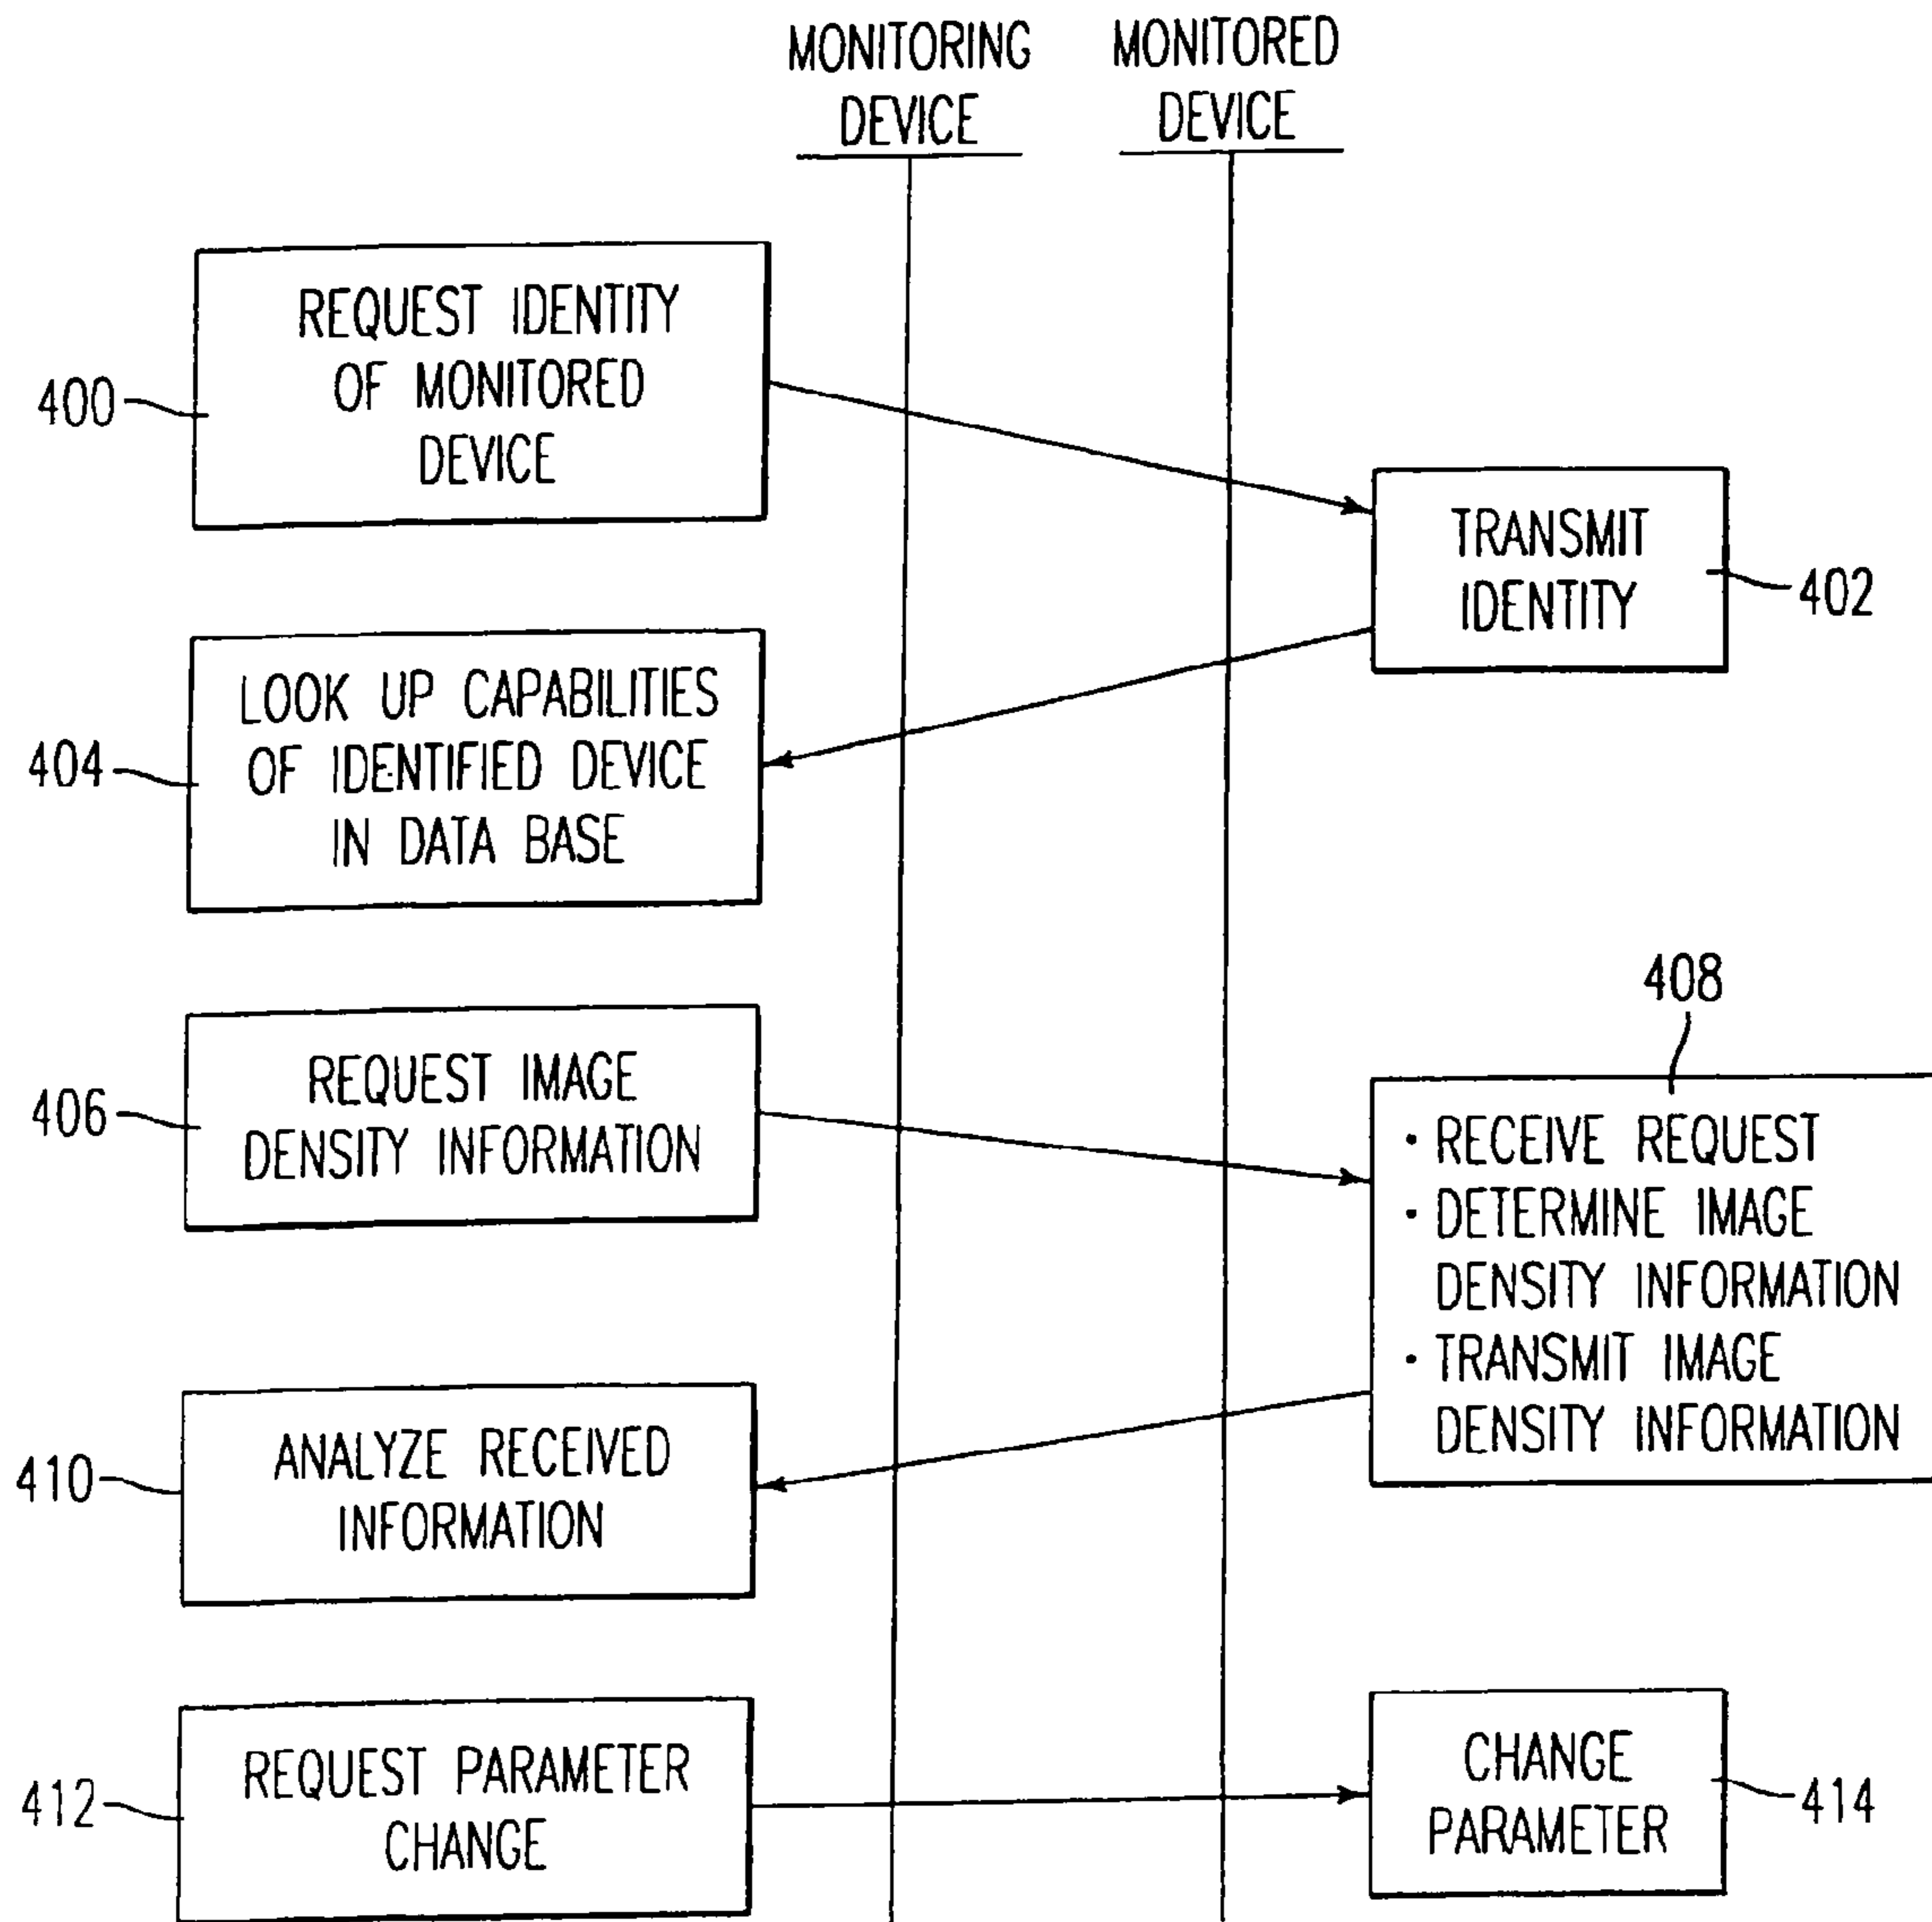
MONITORING DEVICE

MONITORED DEVICE

400

REQUEST IDENTITY OF MONITORED DEVICE

TRANSMIT IDENTITY

402

404

LOOK UP CAPABILITIES OF IDENTIFIED DEVICE IN DATA BASE

408

406

REQUEST IMAGE DENSITY INFORMATION

· RECEIVE REQUEST
· DETERMINE IMAGE DENSITY INFORMATION
· TRANSMIT IMAGE DENSITY INFORMATION

410

ANALYZE RECEIVED INFORMATION

412

REQUEST PARAMETER CHANGE

CHANGE PARAMETER

414